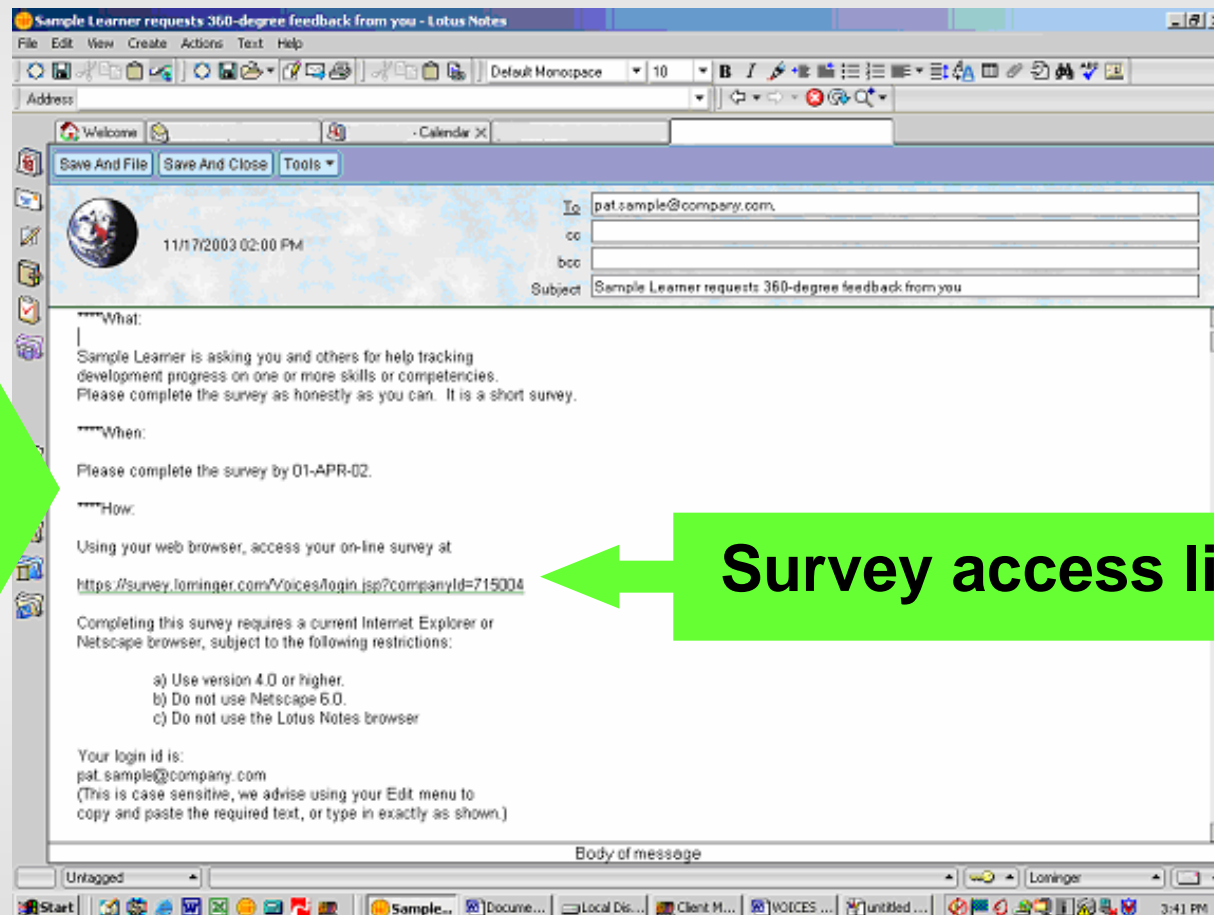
Sample Learner requests 360-degree feedback from you - Lotus Notes

File Edit View Create Actions Text Help

Default Monospace 10

Address

Welcome - Calendar

Save And File Save And Close Tools

11/17/2003 02:00 PM

To pat.sample@company.com,
cc
bcc
Subject Sample Learner requests 360-degree feedback from you

****What:

Sample Learner is asking you and others for help tracking development progress on one or more skills or competencies. Please complete the survey as honestly as you can. It is a short survey.

****When:

Please complete the survey by 01-APR-02.

****How:

Using your web browser, access your on-line survey at

https://survey.lominger.com/Voices/login.jsp?companyId=715004

Survey access li

Completing this survey requires a current Internet Explorer or Netscape browser, subject to the following restrictions:

a) Use version 4.0 or higher.
b) Do not use Netscape 6.0.
c) Do not use the Lotus Notes browser

Your login id is:
pat.sample@company.com
(This is case sensitive, we advise using your Edit menu to copy and paste the required text, or type in exactly as shown.)

Body of message

Untagged

Lominger

Start Sample... Docume... Local Dis... Client M... VOICES ... untitled ... 3:41 PM